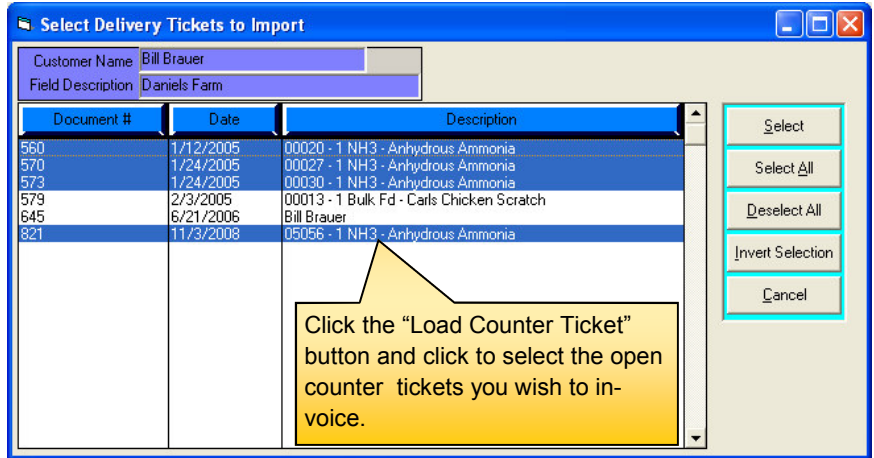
Select Delivery Tickets to Import

Customer Name Bill Brauer
Field Description Daniels Farm

| Document # | Date | Description |
|---|---|---|
| 560 | 1/12/2005 | 00020 - 1 NH3 - Anhydrous Ammonia |
| 570 | 1/24/2005 | 00027 - 1 NH3 - Anhydrous Ammonia |
| 573 | 1/24/2005 | 00030 - 1 NH3 - Anhydrous Ammonia |
| 579 | 2/3/2005 | 00013 - 1 Bulk Fd - Carls Chicken Scratch |
| 645 | 6/21/2006 | Bill Brauer |
| 821 | 11/3/2008 | 05056 - 1 NH3 - Anhydrous Ammonia |

Select
Select All
Deselect All
Invert Selection
Cancel

Click the “Load Counter Ticket” button and click to select the open counter tickets you wish to invoice.